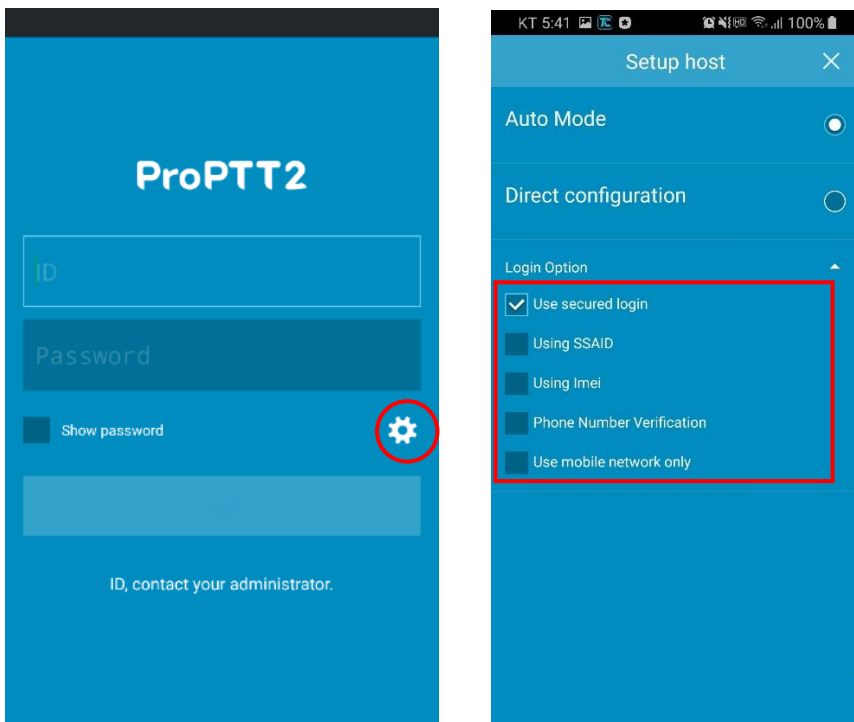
ProPTT2

ID

Password

Show password

ID, contact your administrator.

KT 5:41 100%

Setup host

Auto Mode

Direct configuration

Login Option

Use secured login

Using SSAID

Using Imei

Phone Number Verification

Use mobile network only